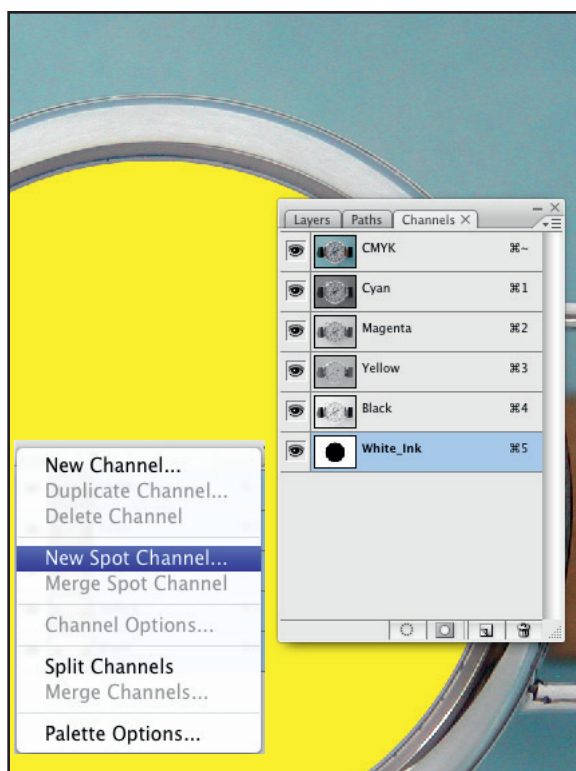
Layers | Paths | Channels ×

CMYK ⌘~

Cyan ⌘1

Magenta ⌘2

Yellow ⌘3

Black ⌘4

White_Ink ⌘5

New Channel...
Duplicate Channel...
Delete Channel

New Spot Channel...
Merge Spot Channel

Channel Options...

Split Channels
Merge Channels...

Palette Options...